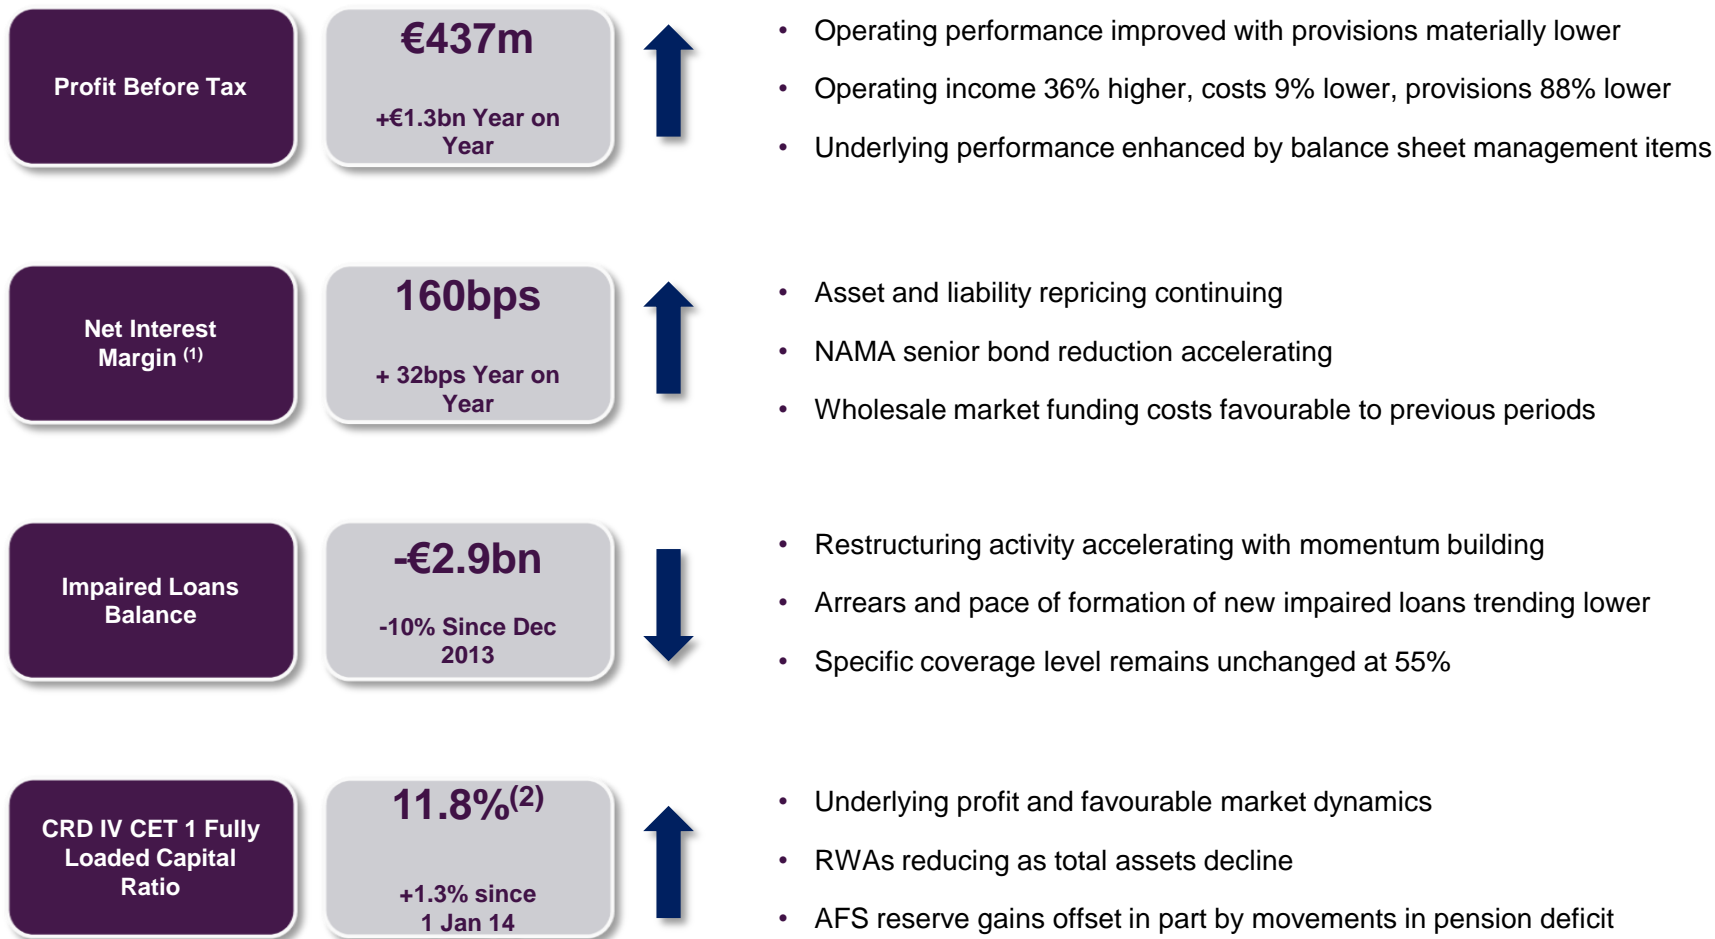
Profit Before Tax

€437m

+€1.3bn Year on Year

• Operating performance improved with provisions materially lower
• Operating income 36% higher, costs 9% lower, provisions 88% lower
• Underlying performance enhanced by balance sheet management items

Net Interest Margin $^{(1)}$

160bps

+ 32bps Year on Year

• Asset and liability repricing continuing
• NAMA senior bond reduction accelerating
• Wholesale market funding costs favourable to previous periods

Impaired Loans Balance

-€2.9bn

-10% Since Dec 2013

• Restructuring activity accelerating with momentum building
• Arrears and pace of formation of new impaired loans trending lower
• Specific coverage level remains unchanged at 55%

CRD IV CET 1 Fully Loaded Capital Ratio

11.8%$^{(2)}$

+1.3% since 1 Jan 14

• Underlying profit and favourable market dynamics
• RWAs reducing as total assets decline
• AFS reserve gains offset in part by movements in pension deficit